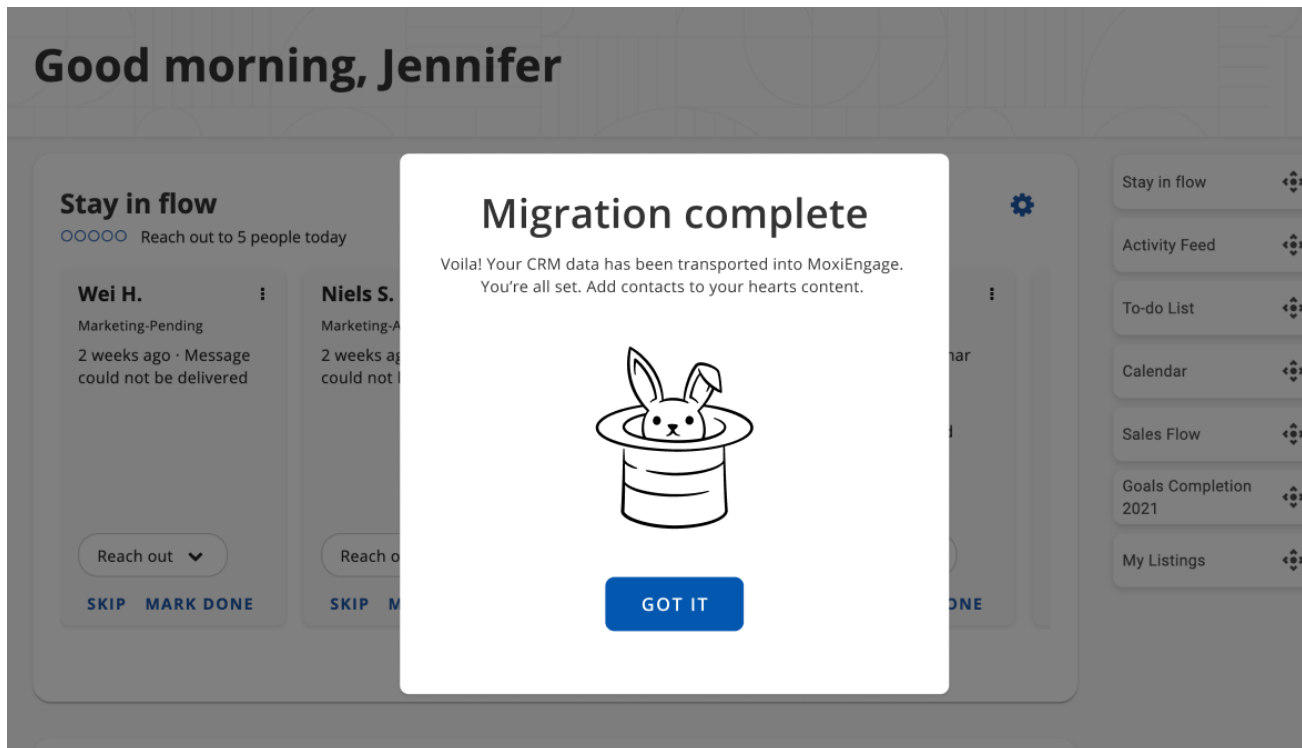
Good morning, Jennifer

Stay in flow
○○○○○ Reach out to 5 people today

Wei H.
Marketing-Pending
2 weeks ago · Message could not be delivered
Reach out
SKIP MARK DONE

Niels S.
Marketing-A
2 weeks ag
could not
Reach o
SKIP M

nar
d
ONE

Migration complete
Voila! Your CRM data has been transported into MoxiEngage. You're all set. Add contacts to your hearts content.
GOT IT

Stay in flow
Activity Feed
To-do List
Calendar
Sales Flow
Goals Completion 2021
My Listings